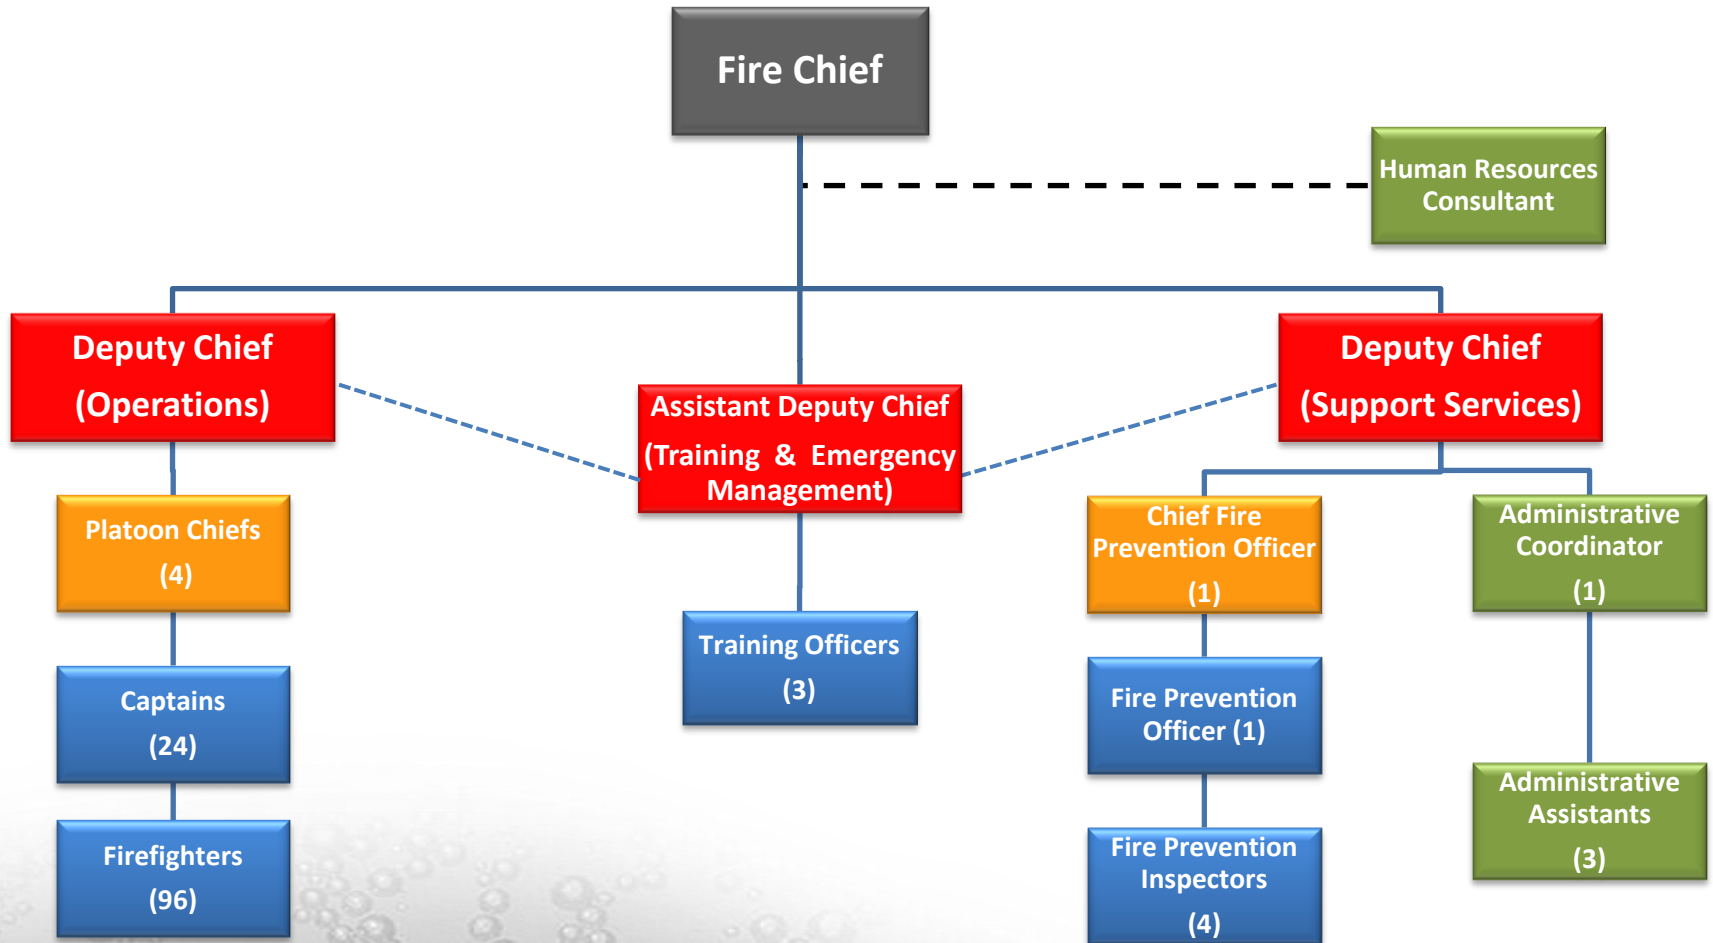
Fire Chief

Human Resources Consultant

Deputy Chief (Operations)

Assistant Deputy Chief (Training & Emergency Management)

Deputy Chief (Support Services)

Platoon Chiefs (4)

Captains (24)

Firefighters (96)

Training Officers (3)

Chief Fire Prevention Officer (1)

Fire Prevention Officer (1)

Fire Prevention Inspectors (4)

Administrative Coordinator (1)

Administrative Assistants (3)